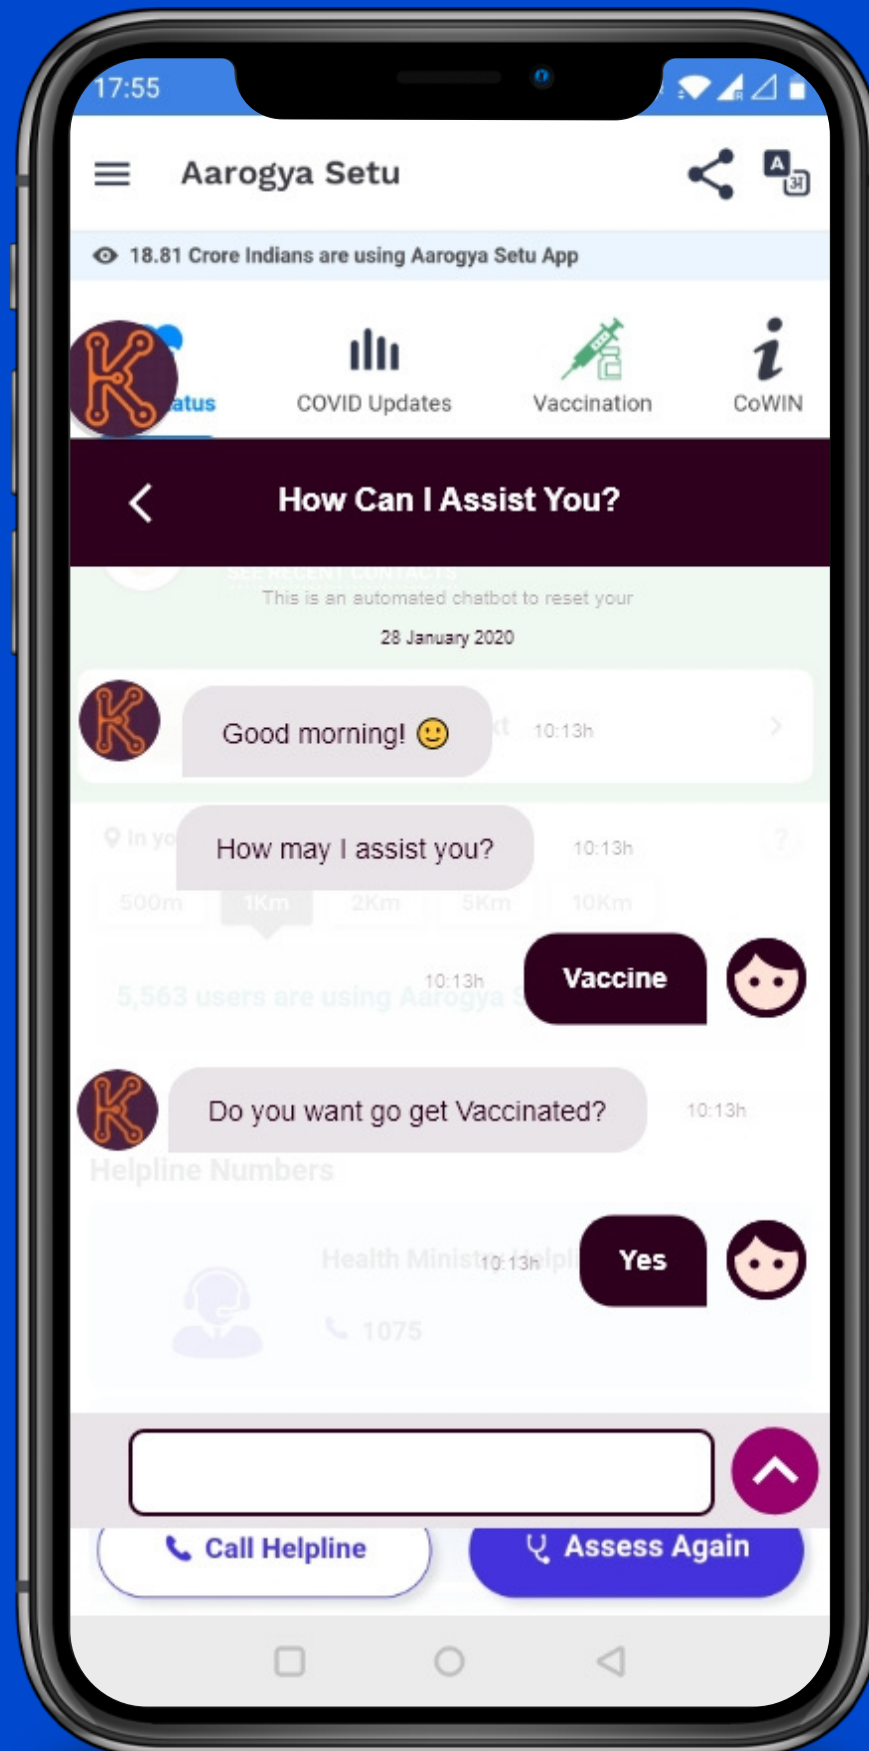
17:55

Aarogya Setu

18.81 Crore Indians are using Aarogya Setu App

atus COVID Updates Vaccination CoWIN

How Can I Assist You?

This is an automated chatbot to reset your

28 January 2020

Good morning! 🙂 10:13h

How may I assist you? 10:13h

10:13h Vaccine

Do you want go get Vaccinated? 10:13h

10:13h Yes

Call Helpline

Assess Again